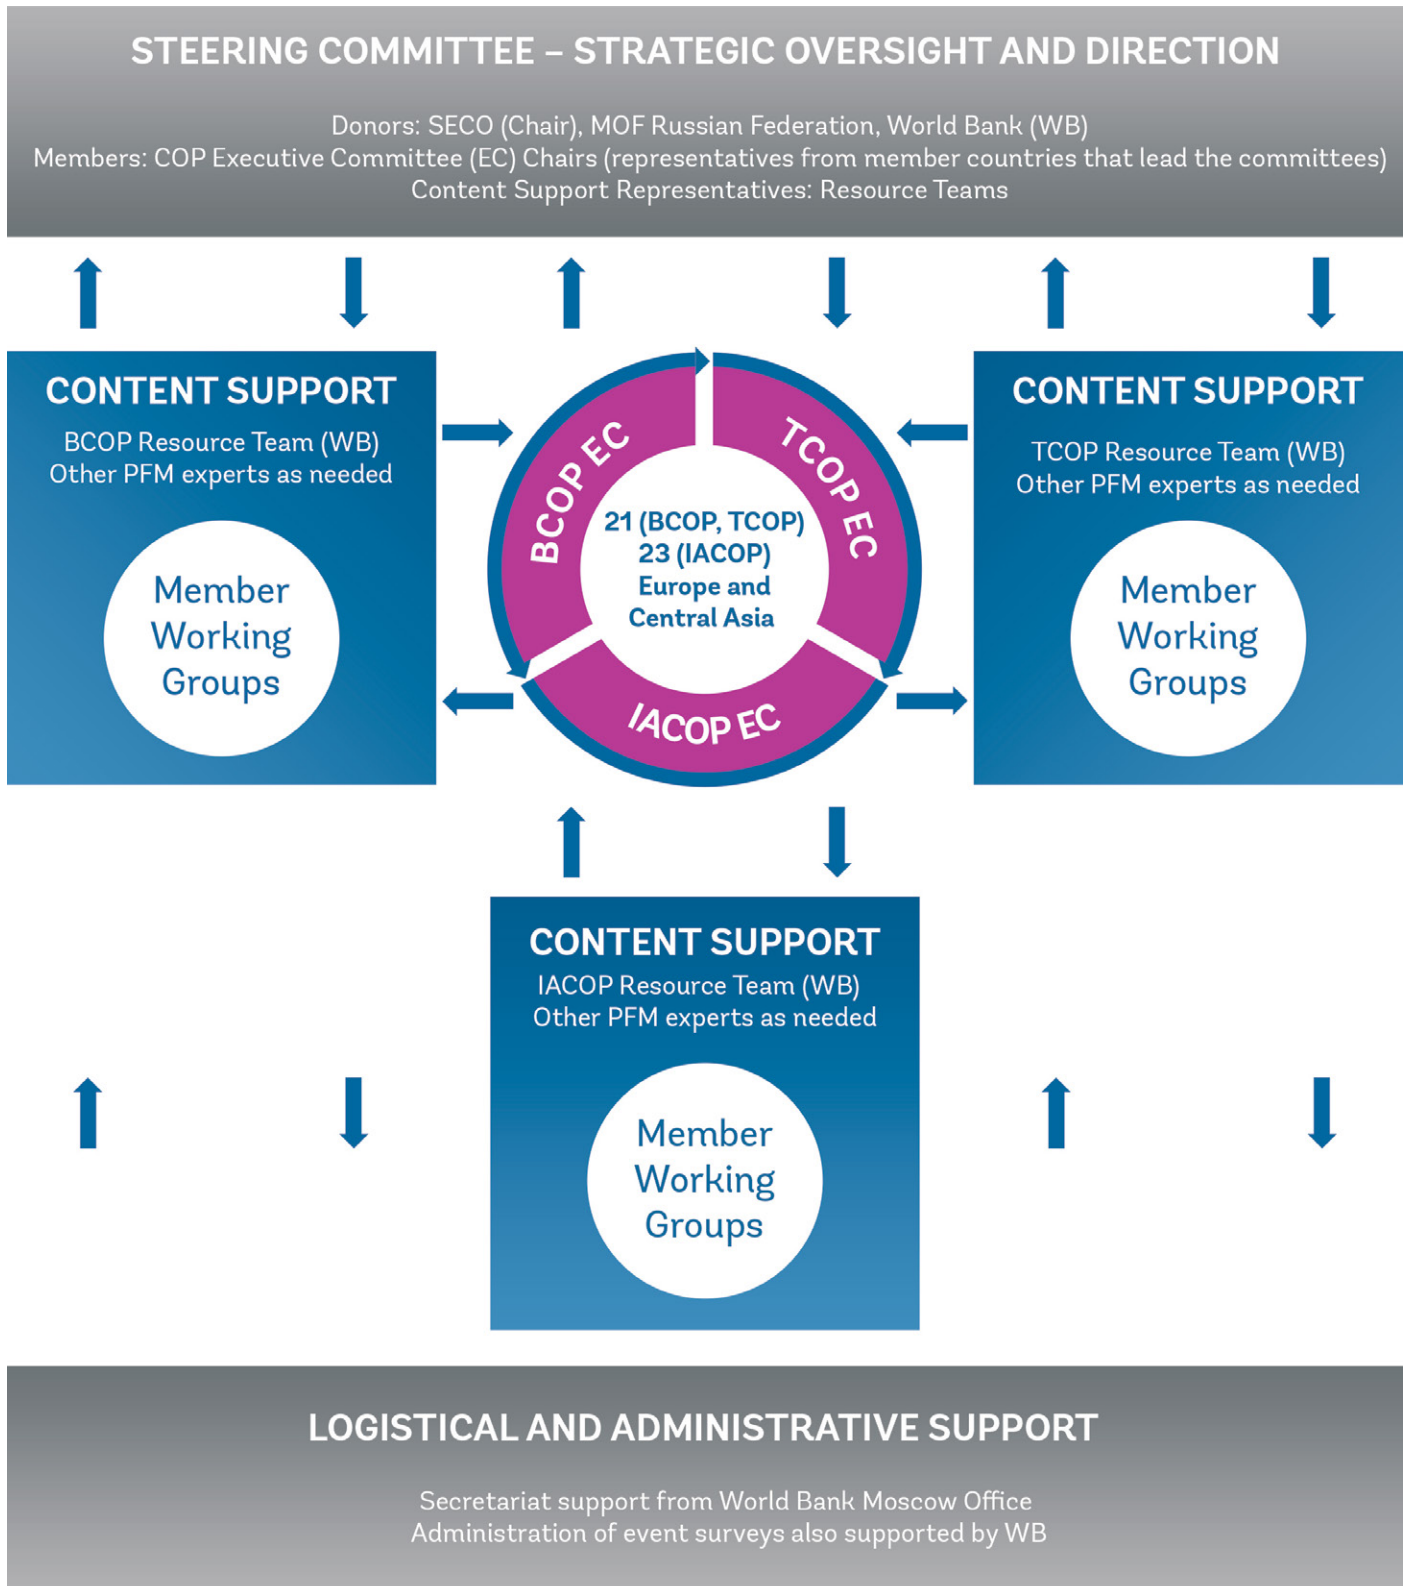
STEERING COMMITTEE – STRATEGIC OVERSIGHT AND DIRECTION

Donors: SECO (Chair), MOF Russian Federation, World Bank (WB)
Members: COP Executive Committee (EC) Chairs (representatives from member countries that lead the committees)
Content Support Representatives: Resource Teams

CONTENT SUPPORT
BCOP Resource Team (WB)
Other PFM experts as needed

Member Working Groups

BCOP EC
TCOP EC
IACOP EC

21 (BCOP, TCOP)
23 (IACOP)
Europe and Central Asia

CONTENT SUPPORT
TCOP Resource Team (WB)
Other PFM experts as needed

Member Working Groups

CONTENT SUPPORT
IACOP Resource Team (WB)
Other PFM experts as needed

Member Working Groups

LOGISTICAL AND ADMINISTRATIVE SUPPORT

Secretariat support from World Bank Moscow Office
Administration of event surveys also supported by WB